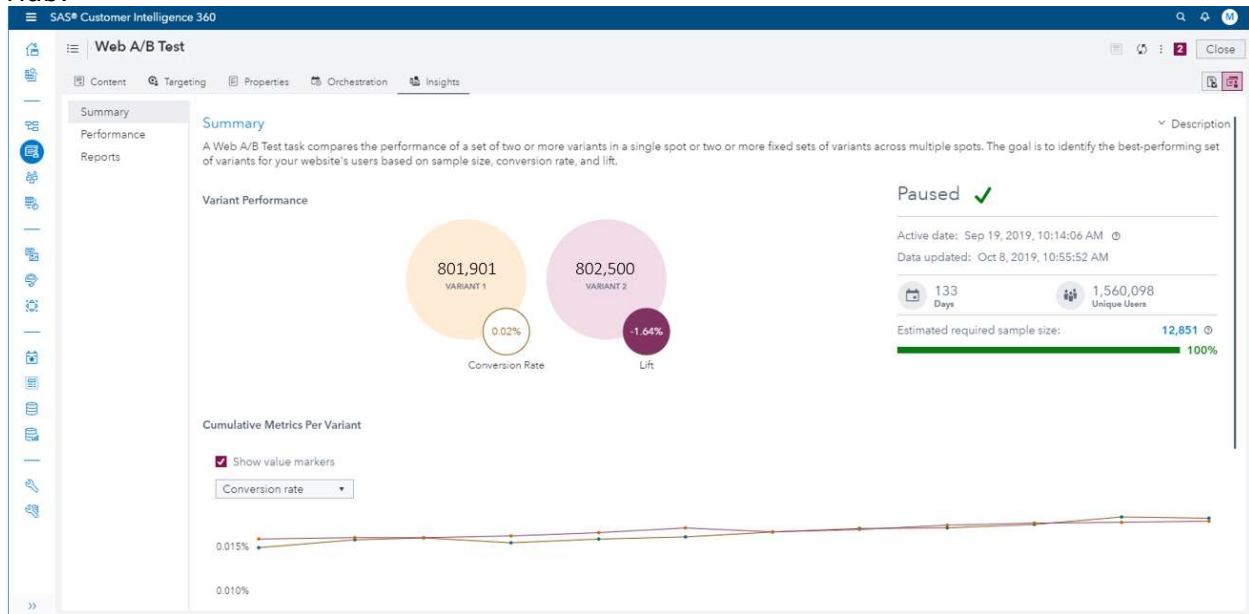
SAS® Customer Intelligence 360

Web A/B Test

2 Close

Content Targeting Properties Orchestration Insights

Summary
Performance
Reports

Summary

Description

A Web A/B Test task compares the performance of a set of two or more variants in a single spot or two or more fixed sets of variants across multiple spots. The goal is to identify the best-performing set of variants for your website's users based on sample size, conversion rate, and lift.

Variant Performance

801,901
VARIANT 1

802,500
VARIANT 2

0.02%

-1.64%

Conversion Rate

Lift

Paused

Active date: Sep 19, 2019, 10:14:06 AM

Data updated: Oct 8, 2019, 10:55:52 AM

133
Days

1,560,098
Unique Users

Estimated required sample size: 12,851

100%

Cumulative Metrics Per Variant

Show value markers

Conversion rate

0.015%

0.010%

»